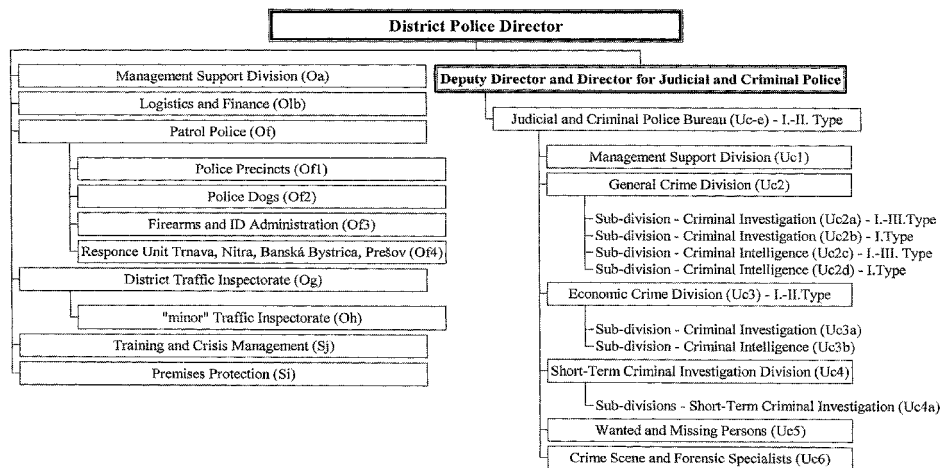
District Police Director

Management Support Division (Oa)

Logistics and Finance (Olb)

Patrol Police (Of)

Police Precincts (Of1)

Police Dogs (Of2)

Firearms and ID Administration (Of3)

Responce Unit Trnava, Nitra, Banská Bystrica, Prešov (Of4)

District Traffic Inspectorate (Og)

"minor" Traffic Inspectorate (Oh)

Training and Crisis Management (Sj)

Premises Protection (Si)

Deputy Director and Director for Judicial and Criminal Police

Judicial and Criminal Police Bureau (Uc-e) - I.-II. Type

Management Support Division (Uc1)

General Crime Division (Uc2)

Sub-division - Criminal Investigation (Uc2a) - I.-III.Type

Sub-division - Criminal Investigation (Uc2b) - I.Type

Sub-division - Criminal Intelligence (Uc2c) - I.-III. Type

Sub-division - Criminal Intelligence (Uc2d) - I.Type

Economic Crime Division (Uc3) - I.-II.Type

Sub-division - Criminal Investigation (Uc3a)

Sub-division - Criminal Intelligence (Uc3b)

Short-Term Criminal Investigation Division (Uc4)

Sub-divisions - Short-Term Criminal Investigation (Uc4a)

Wanted and Missing Persons (Uc5)

Crime Scene and Forensic Specialists (Uc6)